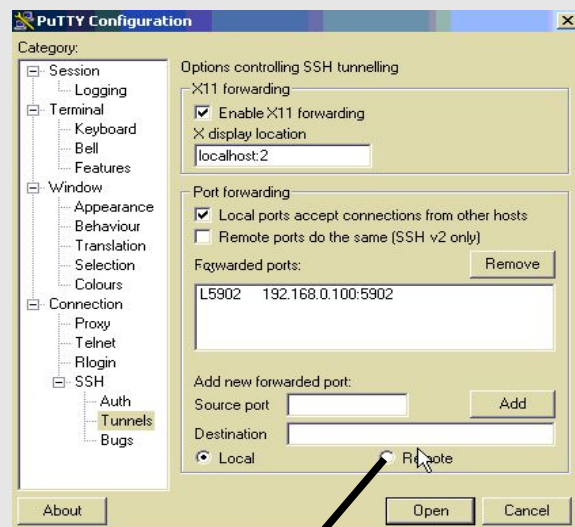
PuTTY Configuration

Category:

Session
Logging
Terminal
Keyboard
Bell
Features
Window
Appearance
Behaviour
Translation
Selection
Colours
Connection
Proxy
Telnet
Rlogin
SSH
Auth
Tunnels
Bugs

Options controlling SSH tunnelling

X11 forwarding
Enable X11 forwarding
X display location
localhost:2

Port forwarding
Local ports accept connections from other hosts
Remote ports do the same (SSH v2 only)
Forwarded ports:
Remove

L5902 192.168.0.100:5902

Add new forwarded port:
Source port
Add
Destination
Local
Remote

About
Open
Cancel